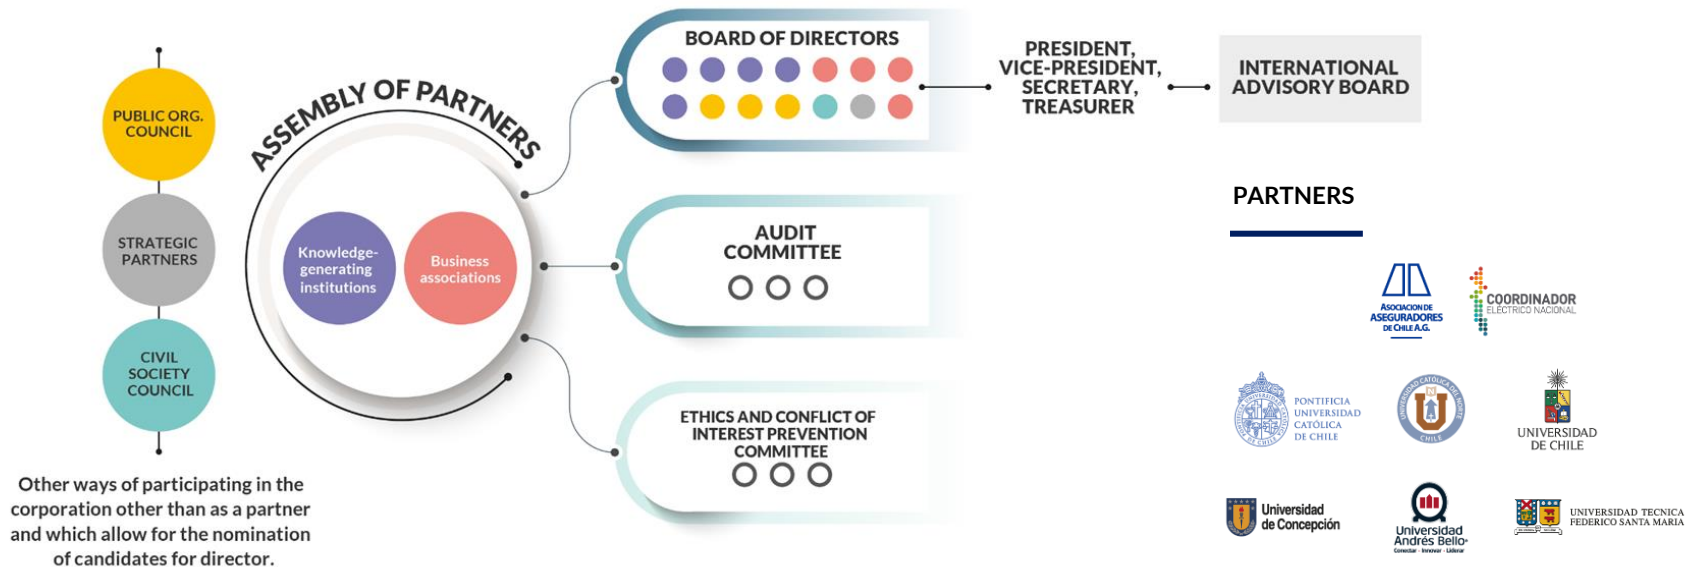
PUBLIC ORG. COUNCIL

STRATEGIC PARTNERS

CIVIL SOCIETY COUNCIL

Other ways of participating in the corporation other than as a partner and which allow for the nomination of candidates for director.

ASSEMBLY OF PARTNERS

Knowledge-generating institutions

Business associations

BOARD OF DIRECTORS

PRESIDENT, VICE-PRESIDENT, SECRETARY, TREASURER

INTERNATIONAL ADVISORY BOARD

AUDIT COMMITTEE

ETHICS AND CONFLICT OF INTEREST PREVENTION COMMITTEE

PARTNERS

ASOCIACION DE ASEGURADORES DE CHILE A.G.

COORDINADOR ELÉCTRICO NACIONAL

PONTIFICIA UNIVERSIDAD CATÓLICA DE CHILE

UNIVERSIDAD DE CHILE

Universidad de Concepción

Universidad Andrés Bello

UNIVERSIDAD TECNICA FEDERICO SANTA MARIA